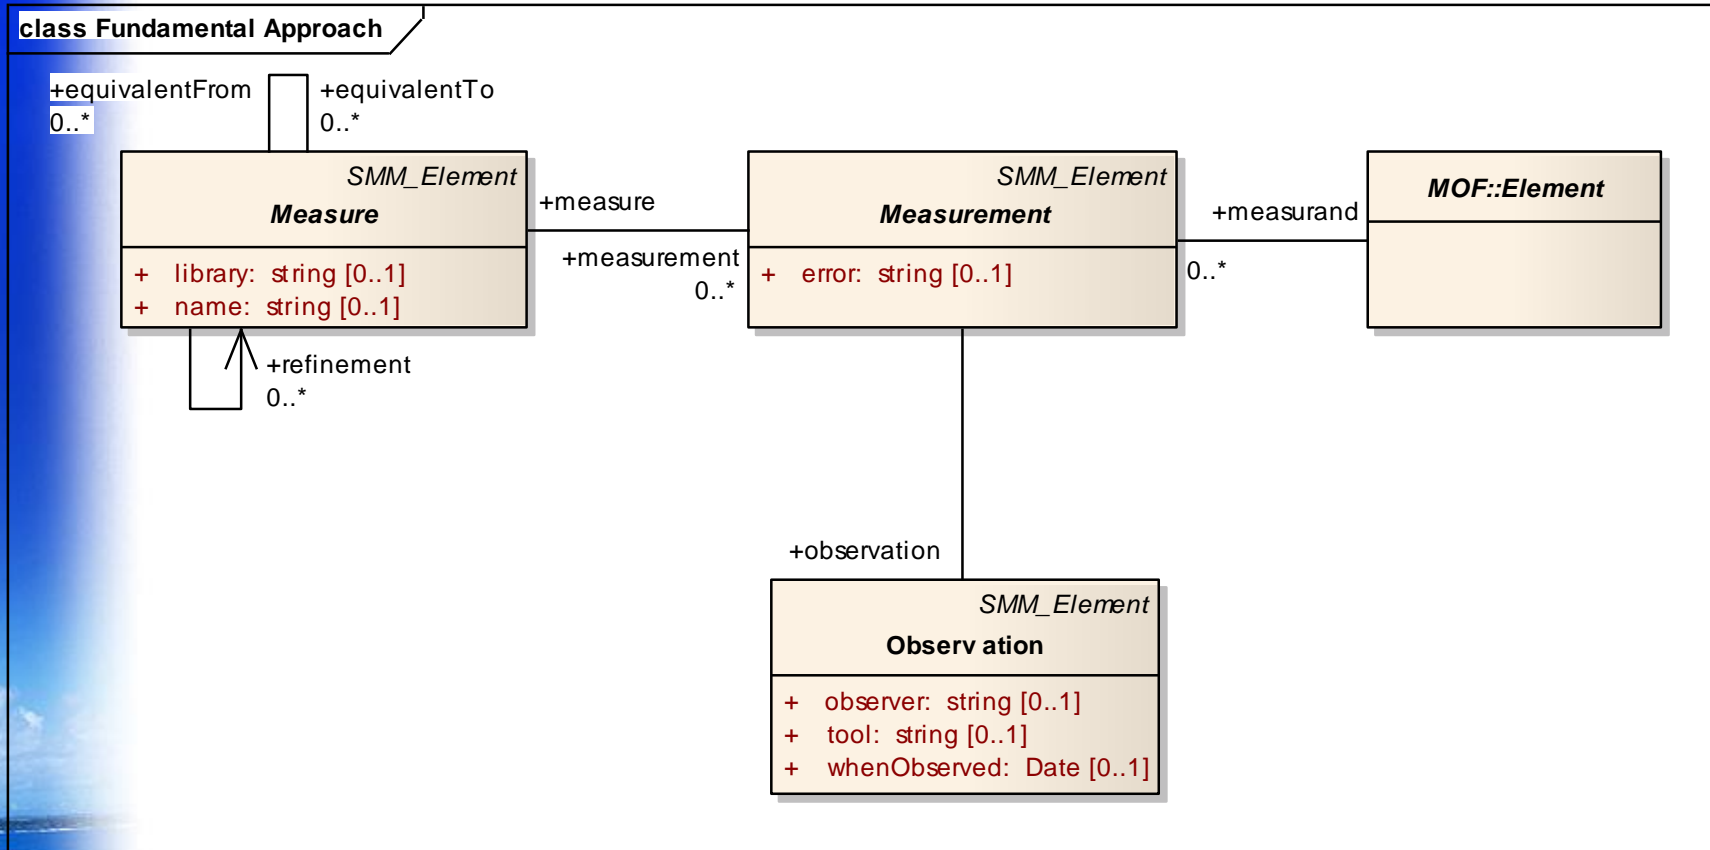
class Fundamental Approach

+equivalentFrom
0..*

+equivalentTo
0..*

SMM_Element
Measure

+ library: string [0..1]
+ name: string [0..1]

+refinement
0..*

+measure

+measurement
0..*

SMM_Element
Measurement

+ error: string [0..1]

+measurand

0..*

MOF::Element

+observation

SMM_Element
Observ ation

+ observer: string [0..1]
+ tool: string [0..1]
+ whenObserved: Date [0..1]